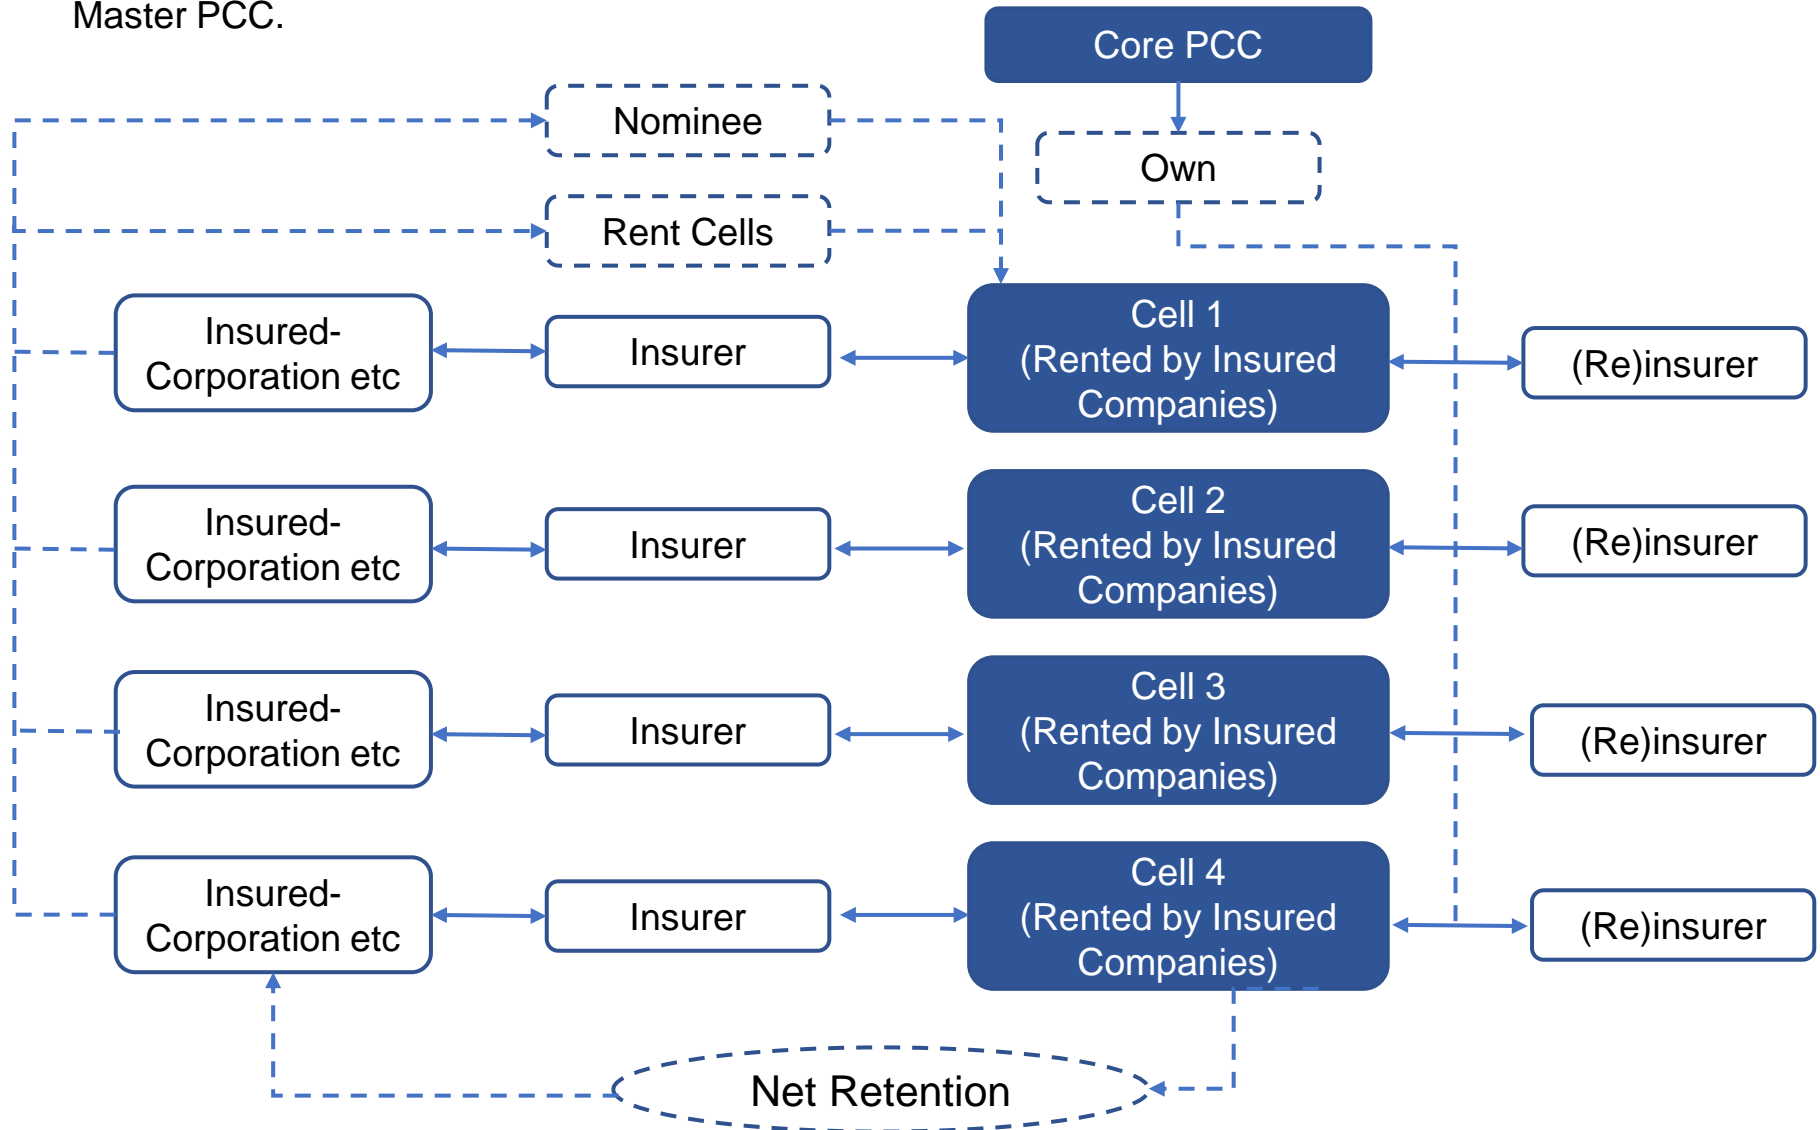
Master PCC.

Core PCC

Nominee

Own

Rent Cells

Insured-Corporation etc

Insurer

Cell 1 (Rented by Insured Companies)

(Re)insurer

Insured-Corporation etc

Insurer

Cell 2 (Rented by Insured Companies)

(Re)insurer

Insured-Corporation etc

Insurer

Cell 3 (Rented by Insured Companies)

(Re)insurer

Insured-Corporation etc

Insurer

Cell 4 (Rented by Insured Companies)

(Re)insurer

Net Retention